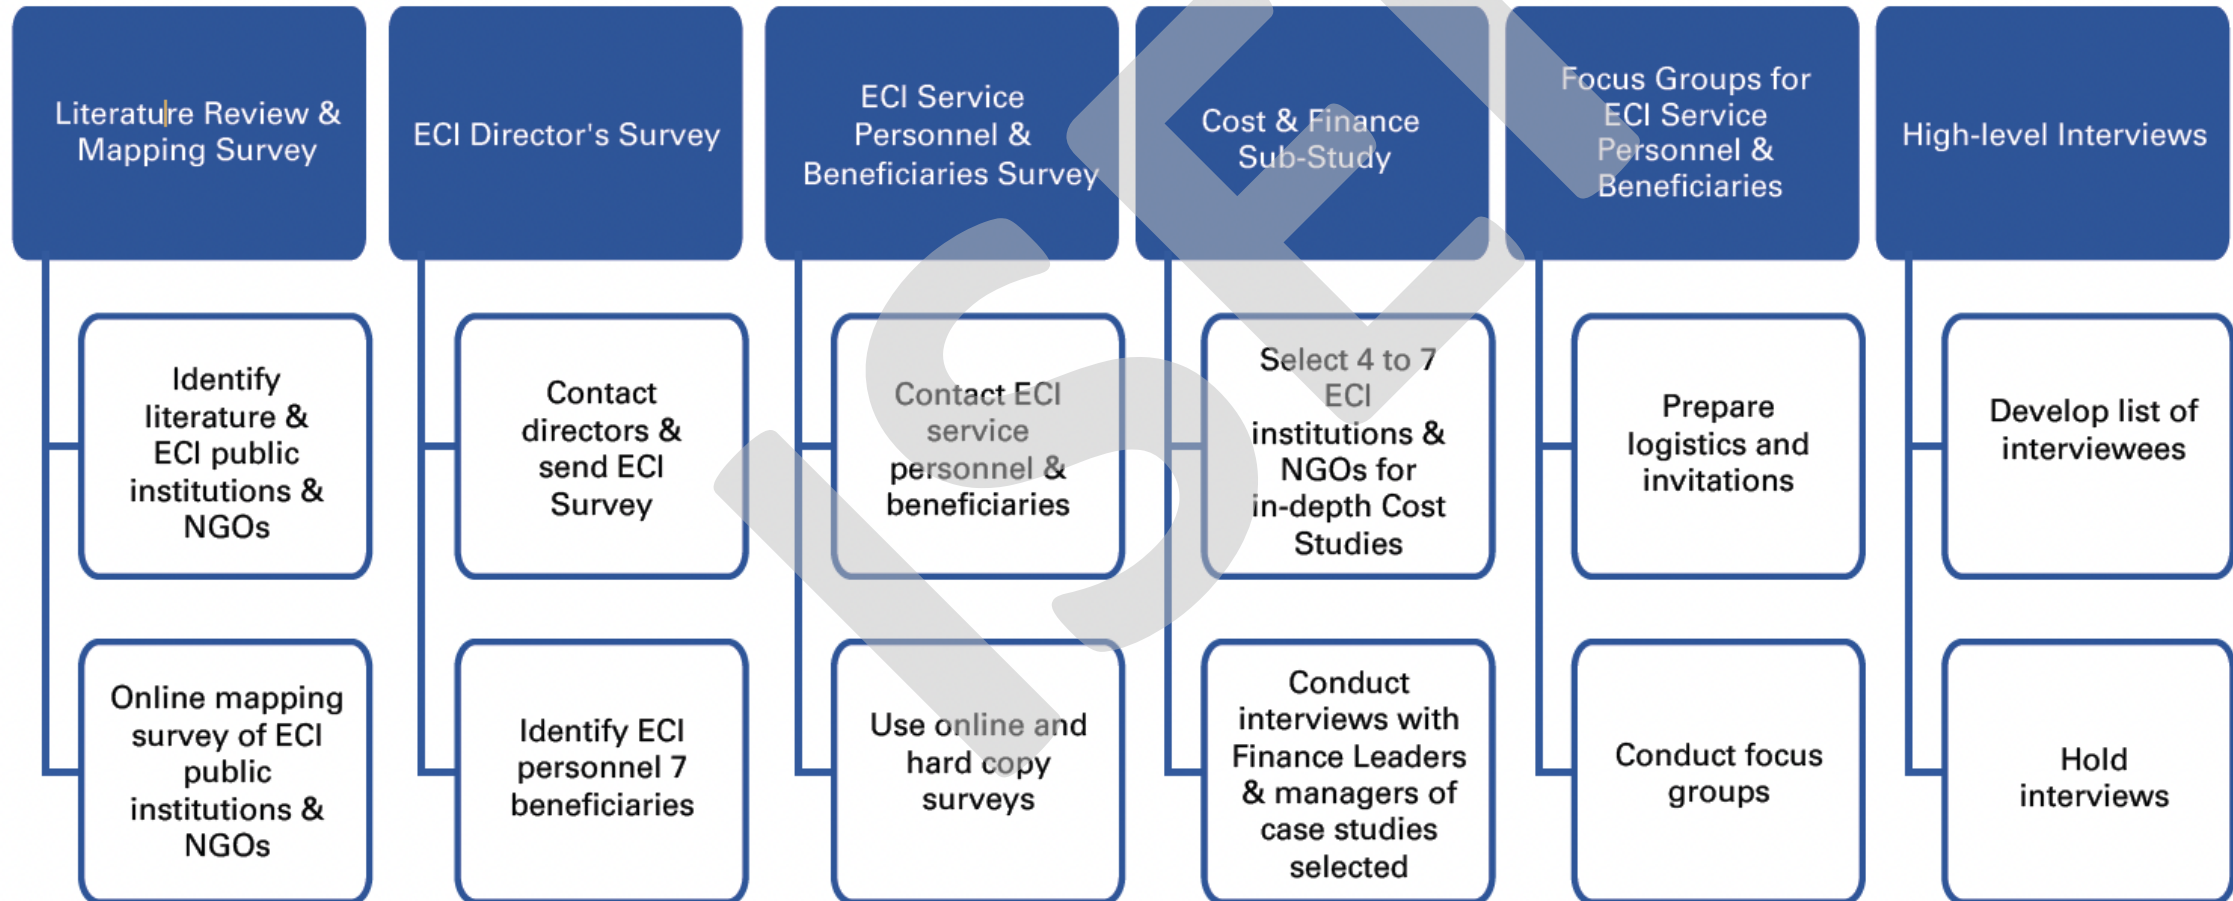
Literature Review & Mapping Survey

Identify literature & ECI public institutions & NGOs

Online mapping survey of ECI public institutions & NGOs

ECI Director's Survey

Contact directors & send ECI Survey

Identify ECI personnel 7 beneficiaries

ECI Service Personnel & Beneficiaries Survey

Contact ECI service personnel & beneficiaries

Use online and hard copy surveys

Cost & Finance Sub-Study

Select 4 to 7 ECI institutions & NGOs for in-depth Cost Studies

Conduct interviews with Finance Leaders & managers of case studies selected

Focus Groups for ECI Service Personnel & Beneficiaries

Prepare logistics and invitations

Conduct focus groups

High-level Interviews

Develop list of interviewees

Hold interviews